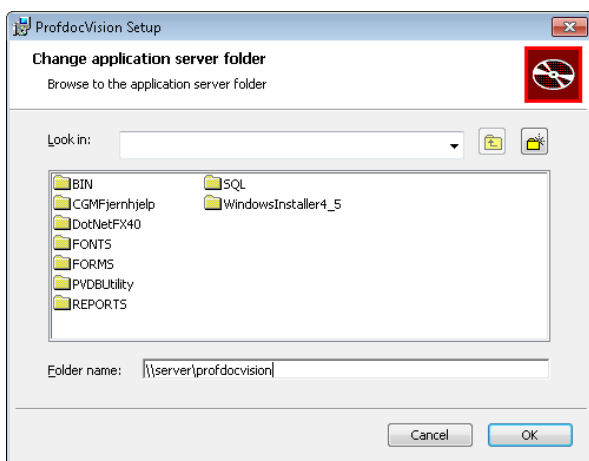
ProfdocVision Setup

Change application server folder

Browse to the application server folder

Look in:

BIN
CGMFjernhjelp
DotNetFX40
FONTS
FORMS
PVDBUtility
REPORTS
SQL
WindowsInstaller4_5

Folder name: \\server\profdocvision

Cancel
OK